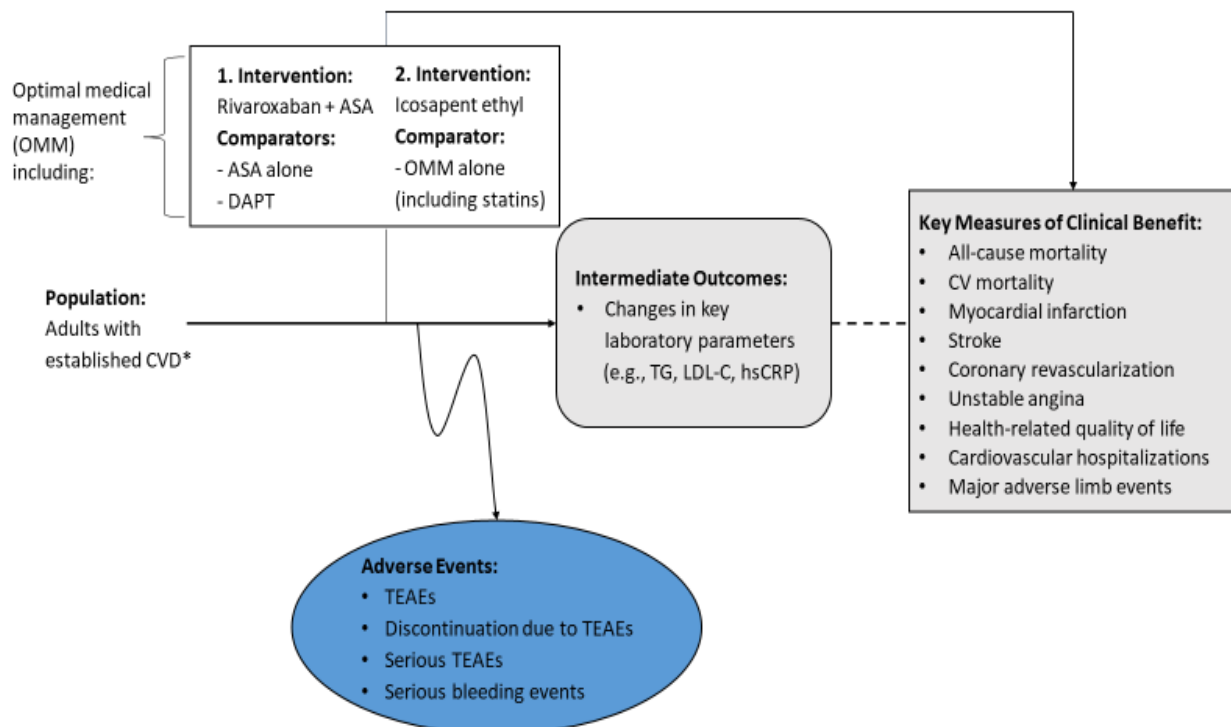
Optimal medical management (OMM) including:

1. Intervention:
Rivaroxaban + ASA
Comparators:
- ASA alone
- DAPT

2. Intervention:
Icosapent ethyl
Comparator:
- OMM alone (including statins)

Population:
Adults with established CVD*

Intermediate Outcomes:
• Changes in key laboratory parameters (e.g., TG, LDL-C, hsCRP)

Key Measures of Clinical Benefit:
• All-cause mortality
• CV mortality
• Myocardial infarction
• Stroke
• Coronary revascularization
• Unstable angina
• Health-related quality of life
• Cardiovascular hospitalizations
• Major adverse limb events

Adverse Events:
• TEAEs
• Discontinuation due to TEAEs
• Serious TEAEs
• Serious bleeding events